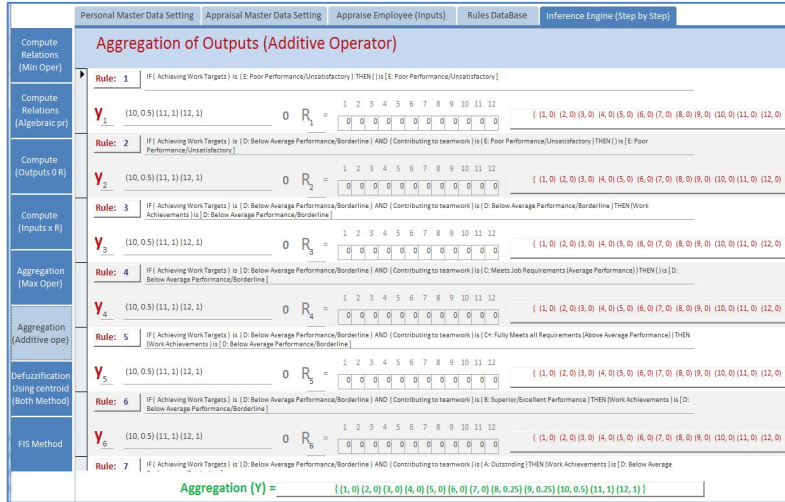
Personal Master Data Setting | Appraisal Master Data Setting | Appraise Employee (Inputs) | Rules DataBase | Inference Engine (Step by Step)

Compute Relations (Min Oper)

Compute Relations (Algebraic pr)

Compute (Outputs 0 R)

Compute (Inputs x R)

Aggregation (Max Oper)

Aggregation (Additive ope)

Defuzzification Using centroid (Both Method)

FIS Method

Aggregation of Outputs (Additive Operator)

Rule: 1 IF ( Achieving Work Targets ) is ( E: Poor Performance/Unsatisfactory ) THEN ( ) is ( E: Poor Performance/Unsatisfactory )

$y_1$ (10, 0.5) (11, 1) (12, 1) 0 $R_1$ =

| 1 | 2 | 3 | 4 | 5 | 6 | 7 | 8 | 9 | 10 | 11 | 12 |
|---|---|---|---|---|---|---|---|---|---|---|---|
| 0 | 0 | 0 | 0 | 0 | 0 | 0 | 0 | 0 | 0 | 0 | 0 |

{ (1, 0) (2, 0) (3, 0) (4, 0) (5, 0) (6, 0) (7, 0) (8, 0) (9, 0) (10, 0) (11, 0) (12, 0)

Rule: 2 IF ( Achieving Work Targets ) is ( D: Below Average Performance/Borderline ) AND ( Contributing to teamwork ) is ( E: Poor Performance/Unsatisfactory ) THEN ( ) is ( E: Poor Performance/Unsatisfactory )

$y_2$ (10, 0.5) (11, 1) (12, 1) 0 $R_2$ =

| 1 | 2 | 3 | 4 | 5 | 6 | 7 | 8 | 9 | 10 | 11 | 12 |
|---|---|---|---|---|---|---|---|---|---|---|---|
| 0 | 0 | 0 | 0 | 0 | 0 | 0 | 0 | 0 | 0 | 0 | 0 |

{ (1, 0) (2, 0) (3, 0) (4, 0) (5, 0) (6, 0) (7, 0) (8, 0) (9, 0) (10, 0) (11, 0) (12, 0)

Rule: 3 IF ( Achieving Work Targets ) is ( D: Below Average Performance/Borderline ) AND ( Contributing to teamwork ) is ( D: Below Average Performance/Borderline ) THEN (Work Achievements ) is ( D: Below Average Performance/Borderline )

$y_3$ (10, 0.5) (11, 1) (12, 1) 0 $R_3$ =

| 1 | 2 | 3 | 4 | 5 | 6 | 7 | 8 | 9 | 10 | 11 | 12 |
|---|---|---|---|---|---|---|---|---|---|---|---|
| 0 | 0 | 0 | 0 | 0 | 0 | 0 | 0 | 0 | 0 | 0 | 0 |

{ (1, 0) (2, 0) (3, 0) (4, 0) (5, 0) (6, 0) (7, 0) (8, 0) (9, 0) (10, 0) (11, 0) (12, 0)

Rule: 4 IF ( Achieving Work Targets ) is ( D: Below Average Performance/Borderline ) AND ( Contributing to teamwork ) is ( C: Meets Job Requirements (Average Performance) ) THEN ( ) is ( D: Below Average Performance/Borderline )

$y_4$ (10, 0.5) (11, 1) (12, 1) 0 $R_4$ =

| 1 | 2 | 3 | 4 | 5 | 6 | 7 | 8 | 9 | 10 | 11 | 12 |
|---|---|---|---|---|---|---|---|---|---|---|---|
| 0 | 0 | 0 | 0 | 0 | 0 | 0 | 0 | 0 | 0 | 0 | 0 |

{ (1, 0) (2, 0) (3, 0) (4, 0) (5, 0) (6, 0) (7, 0) (8, 0) (9, 0) (10, 0) (11, 0) (12, 0)

Rule: 5 IF ( Achieving Work Targets ) is ( D: Below Average Performance/Borderline ) AND ( Contributing to teamwork ) is ( C+: Fully Meets all Requirements (Above Average Performance) ) THEN (Work Achievements ) is ( D: Below Average Performance/Borderline )

$y_5$ (10, 0.5) (11, 1) (12, 1) 0 $R_5$ =

| 1 | 2 | 3 | 4 | 5 | 6 | 7 | 8 | 9 | 10 | 11 | 12 |
|---|---|---|---|---|---|---|---|---|---|---|---|
| 0 | 0 | 0 | 0 | 0 | 0 | 0 | 0 | 0 | 0 | 0 | 0 |

{ (1, 0) (2, 0) (3, 0) (4, 0) (5, 0) (6, 0) (7, 0) (8, 0) (9, 0) (10, 0) (11, 0) (12, 0)

Rule: 6 IF ( Achieving Work Targets ) is ( D: Below Average Performance/Borderline ) AND ( Contributing to teamwork ) is ( B: Superior/Excellent Performance ) THEN (Work Achievements ) is ( D: Below Average Performance/Borderline )

$y_6$ (10, 0.5) (11, 1) (12, 1) 0 $R_6$ =

| 1 | 2 | 3 | 4 | 5 | 6 | 7 | 8 | 9 | 10 | 11 | 12 |
|---|---|---|---|---|---|---|---|---|---|---|---|
| 0 | 0 | 0 | 0 | 0 | 0 | 0 | 0 | 0 | 0 | 0 | 0 |

{ (1, 0) (2, 0) (3, 0) (4, 0) (5, 0) (6, 0) (7, 0) (8, 0) (9, 0) (10, 0) (11, 0) (12, 0)

Rule: 7 IF ( Achieving Work Targets ) is ( D: Below Average Performance/Borderline ) AND ( Contributing to teamwork ) is ( A: Outstnding ) THEN (Work Achievements ) is ( D: Below Average

Aggregation (Y) = { (1, 0) (2, 0) (3, 0) (4, 0) (5, 0) (6, 0) (7, 0) (8, 0.25) (9, 0.25) (10, 0.5) (11, 1) (12, 1) }